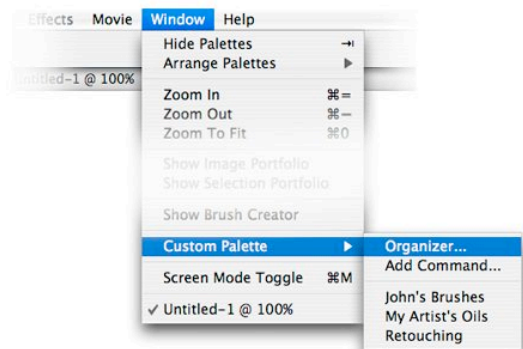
Effects Movie Window Help

Untitled-1 @ 100%

Hide Palettes →|
Arrange Palettes ▶

Zoom In ⌘=
Zoom Out ⌘−
Zoom To Fit ⌘0

Show Image Portfolio
Show Selection Portfolio

Show Brush Creator

Custom Palette ▶

Screen Mode Toggle ⌘M

✓ Untitled-1 @ 100%

Organizer...
Add Command...

John's Brushes
My Artist's Oils
Retouching